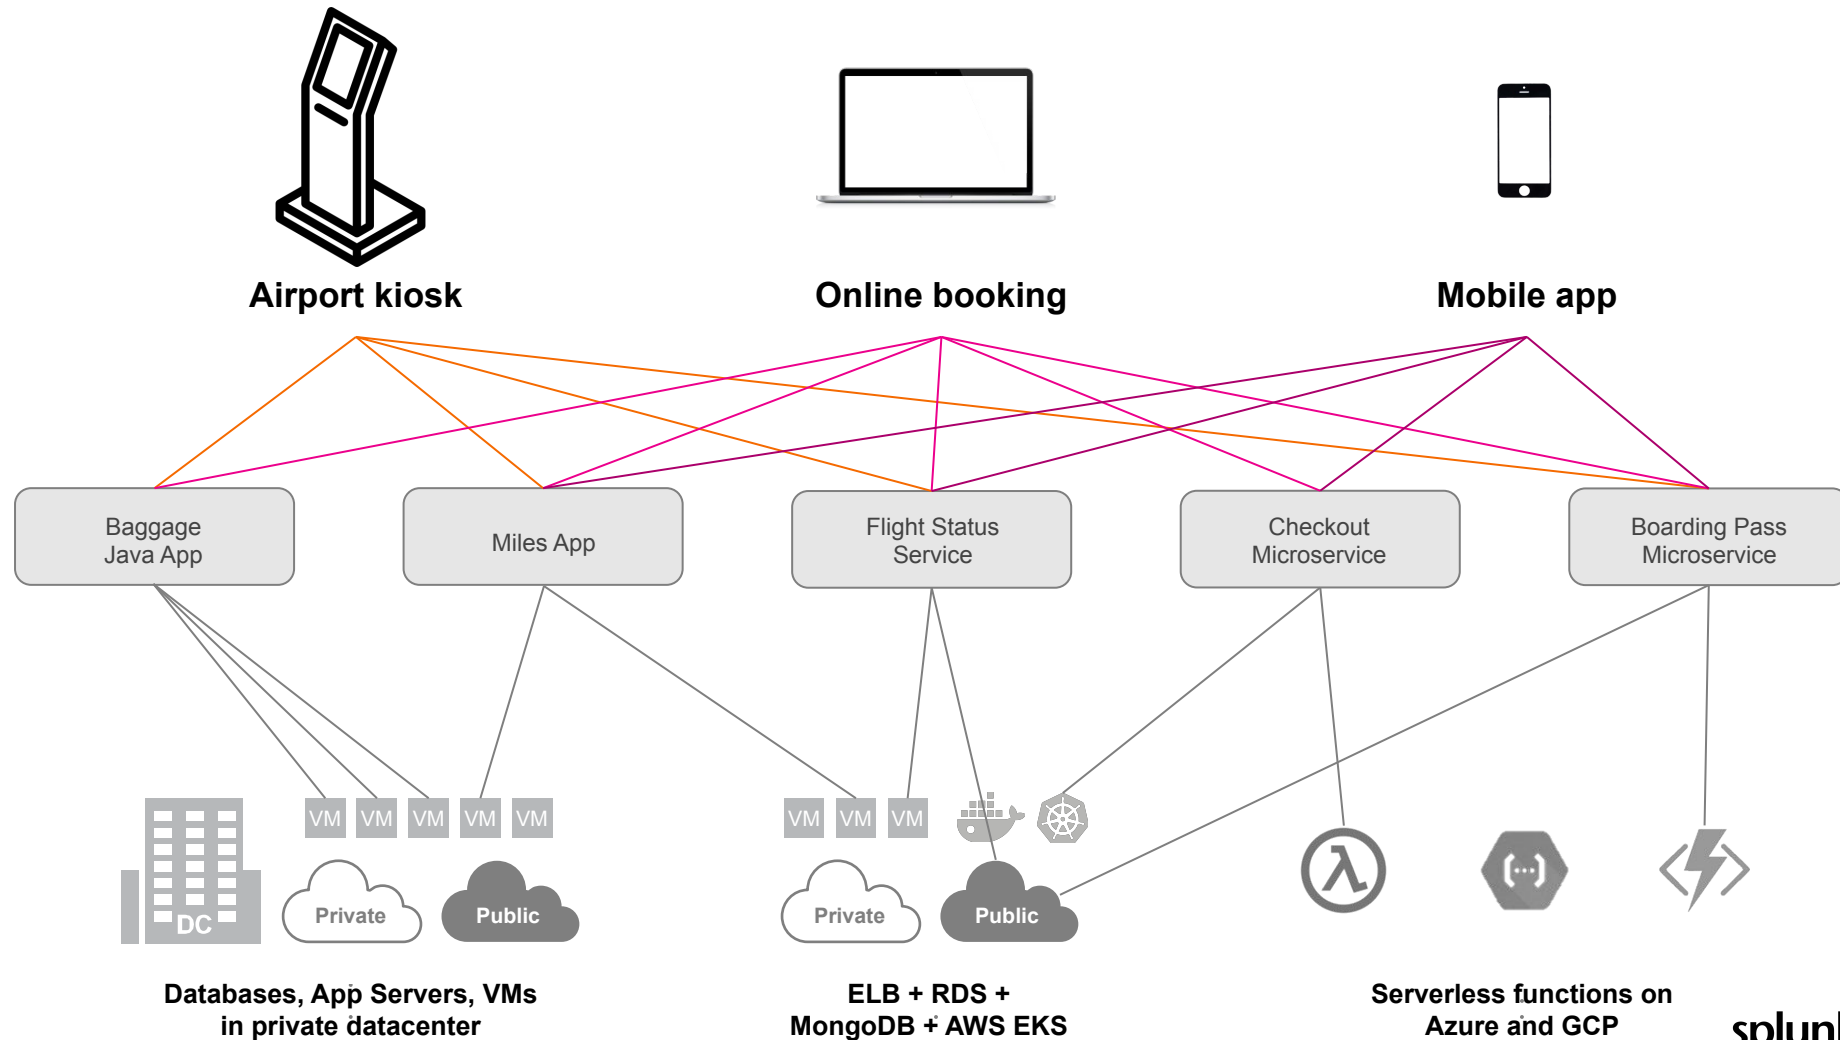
Airport kiosk

Online booking

Mobile app

Baggage Java App

Miles App

Flight Status Service

Checkout Microservice

Boarding Pass Microservice

DC

VM VM VM VM VM

Private

Public

VM VM VM

Private

Public

Databases, App Servers, VMs in private datacenter

ELB + RDS + MongoDB + AWS EKS

Serverless functions on Azure and GCP

splun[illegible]